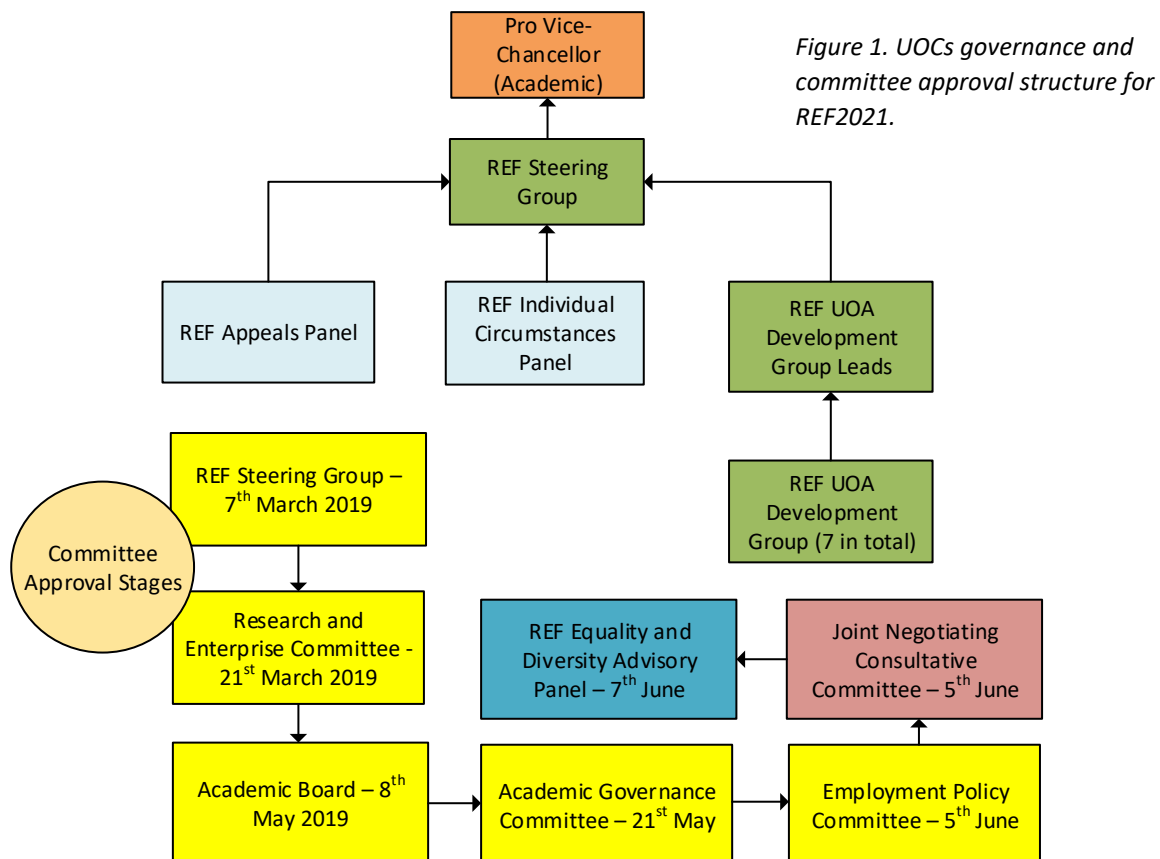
Pro Vice-Chancellor (Academic)

Figure 1. UOCs governance and committee approval structure for REF2021.

REF Steering Group

REF Appeals Panel

REF Individual Circumstances Panel

REF UOA Development Group Leads

REF UOA Development Group (7 in total)

REF Steering Group – 7$^{th}$ March 2019

Committee Approval Stages

Research and Enterprise Committee - 21$^{st}$ March 2019

REF Equality and Diversity Advisory Panel – 7$^{th}$ June

Joint Negotiating Consultative Committee – 5$^{th}$ June

Academic Board – 8$^{th}$ May 2019

Academic Governance Committee – 21$^{st}$ May

Employment Policy Committee – 5$^{th}$ June